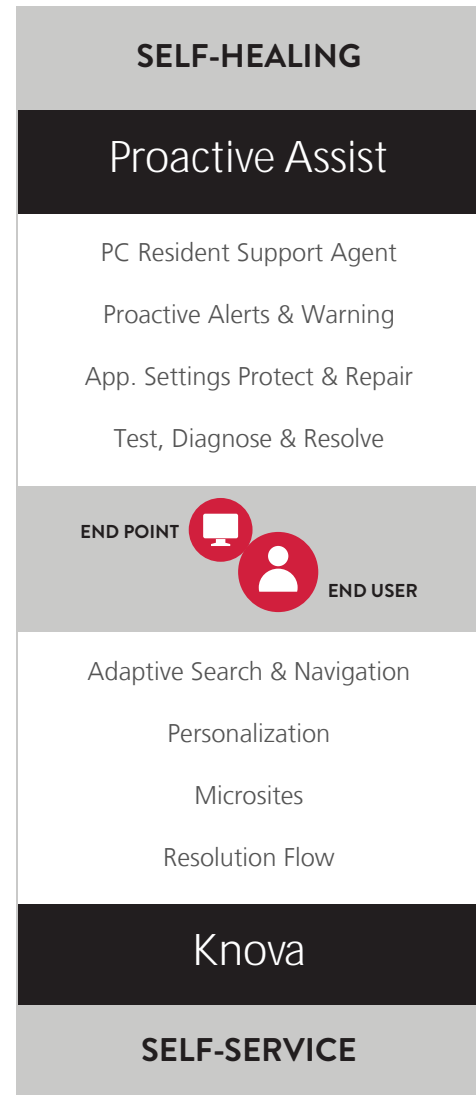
SELF-HEALING

Proactive Assist

PC Resident Support Agent

Proactive Alerts & Warning

App. Settings Protect & Repair

Test, Diagnose & Resolve

END POINT

END USER

Adaptive Search & Navigation

Personalization

Microsites

Resolution Flow

Knova

SELF-SERVICE